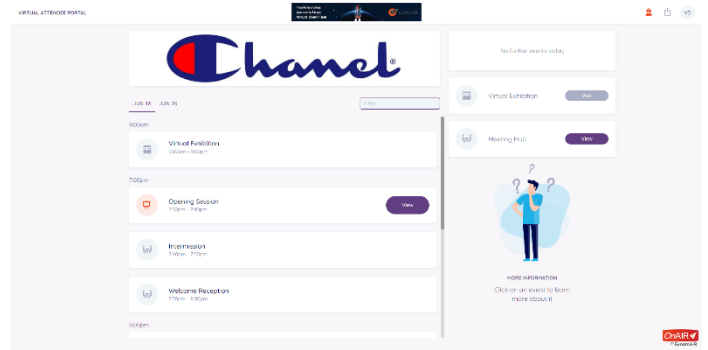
VIRTUAL ATTENDEE PORTAL

VS

Chanel®

JUN 08 JUN 09

Filter

9:00am

Virtual Exhibition
9:00am - 9:00pm

7:00pm

Opening Session
7:10pm - 7:40pm

View

Intermission
7:40pm - 7:55pm

Welcome Reception
7:55pm - 8:00pm

8:00pm

No further events today

Virtual Exhibition

View

Meeting Hub

View

MORE INFORMATION

Click on an event to learn more about it

OnAIR